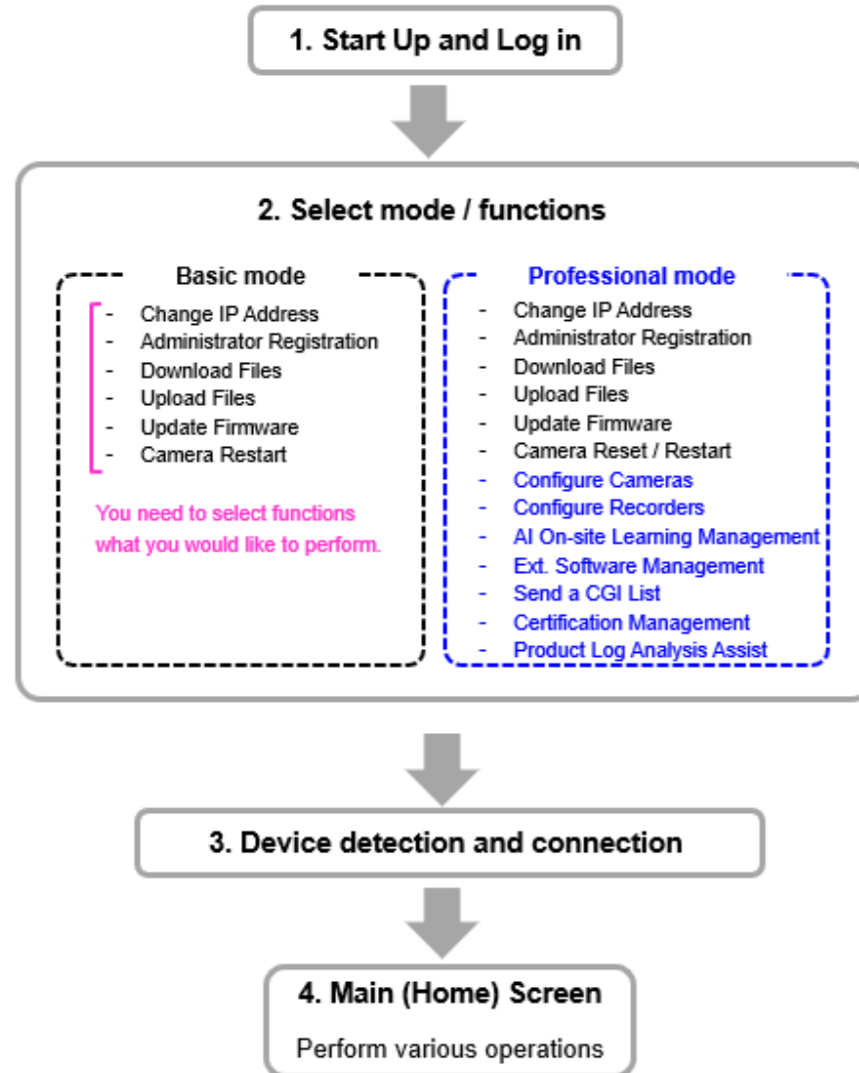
1. Start Up and Log in

2. Select mode / functions

Basic mode

- Change IP Address
- Administrator Registration
- Download Files
- Upload Files
- Update Firmware
- Camera Restart

You need to select functions what you would like to perform.

Professional mode

- Change IP Address
- Administrator Registration
- Download Files
- Upload Files
- Update Firmware
- Camera Reset / Restart
- Configure Cameras
- Configure Recorders
- AI On-site Learning Management
- Ext. Software Management
- Send a CGI List
- Certification Management
- Product Log Analysis Assist

3. Device detection and connection

4. Main (Home) Screen

Perform various operations